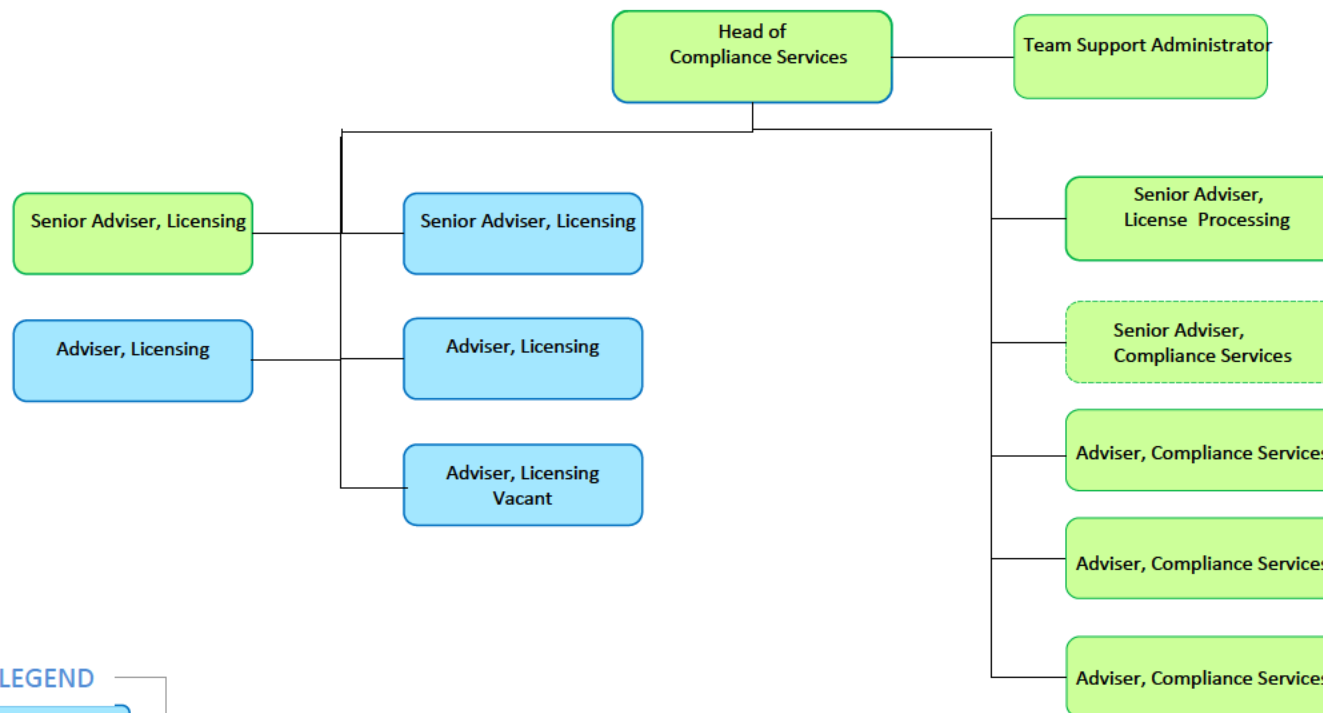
Head of Compliance Services

Team Support Administrator

Senior Adviser, Licensing

Senior Adviser, Licensing

Adviser, Licensing

Adviser, Licensing

Adviser, Licensing Vacant

Senior Adviser, License Processing

Senior Adviser, Compliance Services

Adviser, Compliance Service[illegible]

Adviser, Compliance Service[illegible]

Adviser, Compliance Service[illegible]

LEGEND